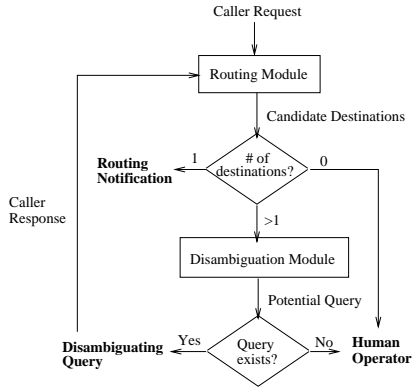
Caller Request

Routing Module

Candidate Destinations

Caller Response

1

Routing Notification

# of destinations?

0

>1

Disambiguation Module

Potential Query

Yes

Disambiguating Query

Query exists?

No

Human Operator